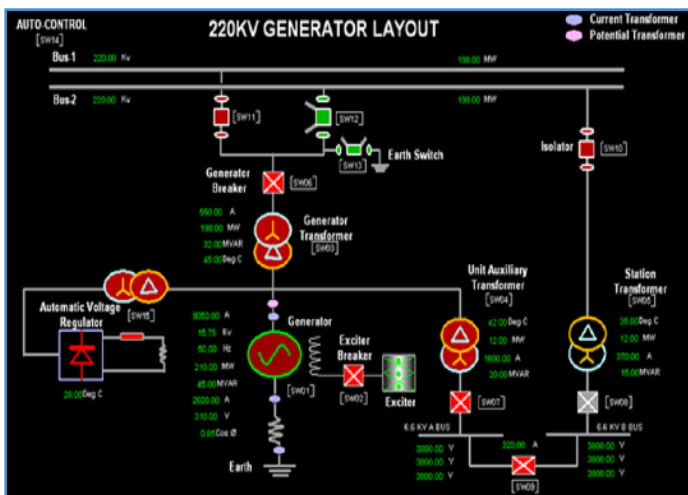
AUTO CONTROL
[SW14]

220KV GENERATOR LAYOUT

Current Transformer
Potential Transformer

Bus-1 220.00 Kv
198.00 MW

Bus-2 220.00 Kv
198.00 MW

[SW11]
[SW12]
[SW13] Earth Switch

Isolator [SW10]

Generator Breaker [SW06]

550.00 A
198.00 MW
32.00 MVAR
45.00 Deg C

Generator Transformer [SW03]

Automatic Voltage Regulator [SW15]

20.00 Deg C

8050.00 A
15.75 Kv
50.00 Hz
210.00 MW
45.00 MVAR
2500.00 A
310.00 V
0.85 Cos Ø

Generator

[SW01]

Exciter Breaker [SW02]

Exciter

Earth

Unit Auxiliary Transformer [SW04]

42.00 Deg C
12.00 MW
1600.00 A
20.00 MVAR

[SW07]

Station Transformer [SW05]

35.00 Deg C
12.00 MW
370.00 A
15.00 MVAR

[SW08]

6.6 KV A BUS
3800.00 V
3800.00 V
3800.00 V

320.00 A

[SW09]

6.6 KV B BUS
3800.00 V
3800.00 V
3800.00 V